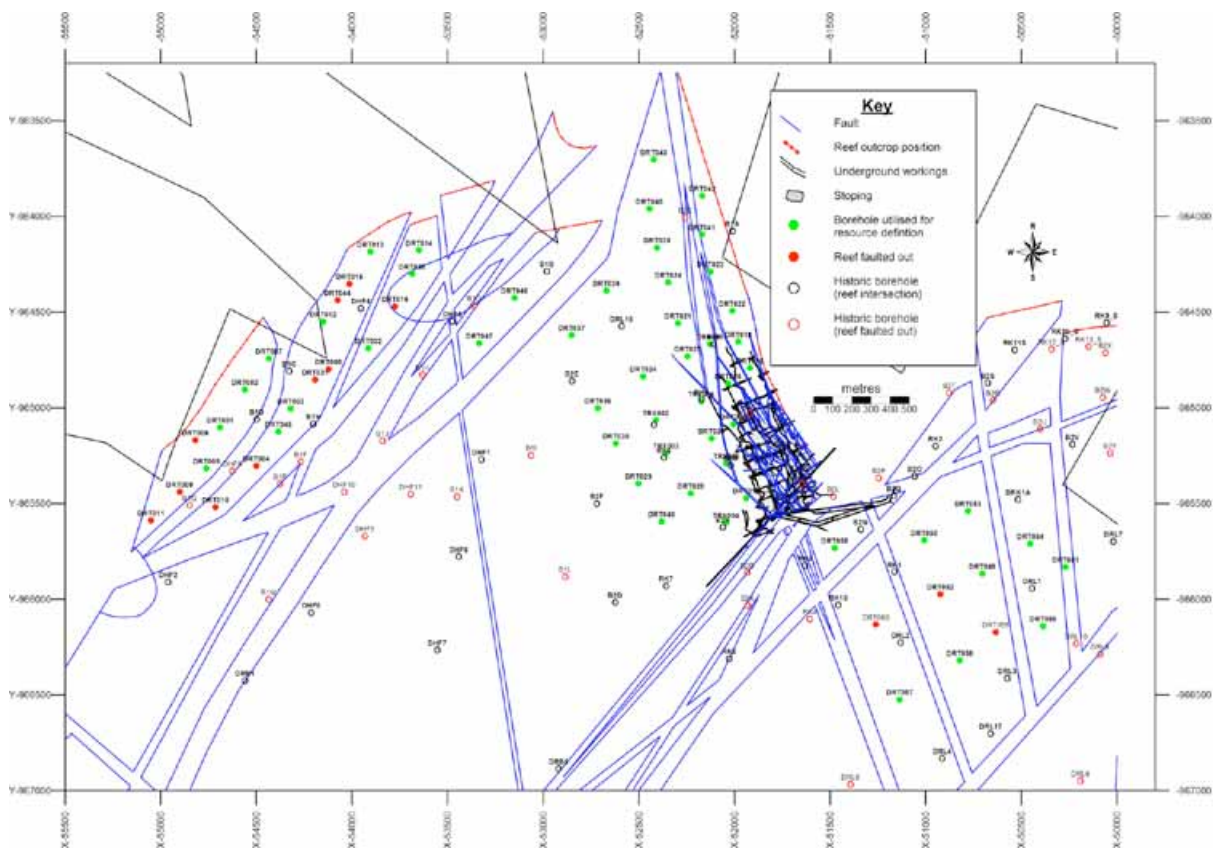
Key
Fault
Reef outcrop position
Underground workings
Stoping
Borehole utilised for resource defintion
Reef faulted out
Historic borehole (reef intersection)
Historic borehole (reef faulted out)

metres
0 100 200 300 400 500

N
W E
S

Y-963500
Y-964000
Y-964500
Y-965000
Y-965500
Y-966000
Y-966500
Y-967000

X-55500
X-55000
X-54500
X-54000
X-53500
X-53000
X-52500
X-52000
X-51500
X-51000
X-50500
X-50000

DRT040
DRT042
DRT045
DRT039
DRT041
DRT013
DRT014
DRT018
DRT044
DRT016
DRT012
DRT022
DRT036
DRT034
DRT046
DRT037
DRT047
DRT007
DRT002
DRT001
DRT003
DRT008
DRT005
DRT004
DRT009
DRT010
DRT011
DRT024
DRT029
DRT048
DRT058
DRT063
DRT061
DRT062
DRT064
DRT065
DRT066
DRT067
DRT068
DHF2
DHF6
DHF7
DHF8
DRL1
DRL3
DRL4
DRL7
DRL17
RK3
RK11
RK10
B10
B12
B14
B16
B17
B20
B26
B29
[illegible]